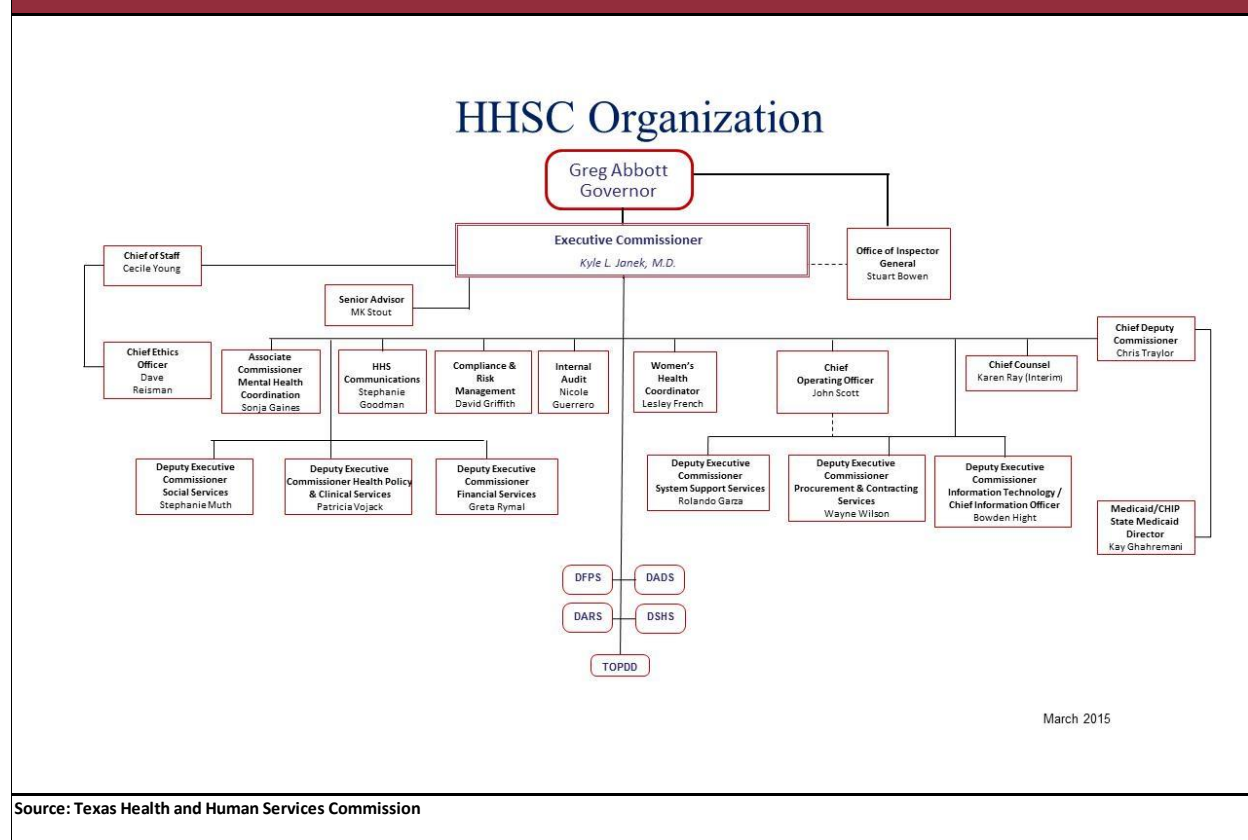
HHSC Organization

Greg Abbott
Governor

Executive Commissioner
Kyle L. Janek, M.D.

Office of Inspector General
Stuart Bowen

Chief of Staff
Cecile Young

Senior Advisor
MK Stout

Chief Deputy Commissioner
Chris Traylor

Chief Ethics Officer
Dave Reisman

Associate Commissioner Mental Health Coordination
Sonja Gaines

HHS Communications
Stephanie Goodman

Compliance & Risk Management
David Griffith

Internal Audit
Nicole Guerrero

Women's Health Coordinator
Lesley French

Chief Operating Officer
John Scott

Chief Counsel
Karen Ray (Interim)

Deputy Executive Commissioner Social Services
Stephanie Muth

Deputy Executive Commissioner Health Policy & Clinical Services
Patricia Vojack

Deputy Executive Commissioner Financial Services
Greta Rymal

Deputy Executive Commissioner System Support Services
Rolando Garza

Deputy Executive Commissioner Procurement & Contracting Services
Wayne Wilson

Deputy Executive Commissioner Information Technology / Chief Information Officer
Bowden Hight

Medicaid/CHIP State Medicaid Director
Kay Ghahremani

DFPS
DADS
DARS
DSHS
TOPDD

March 2015

Source: Texas Health and Human Services Commission